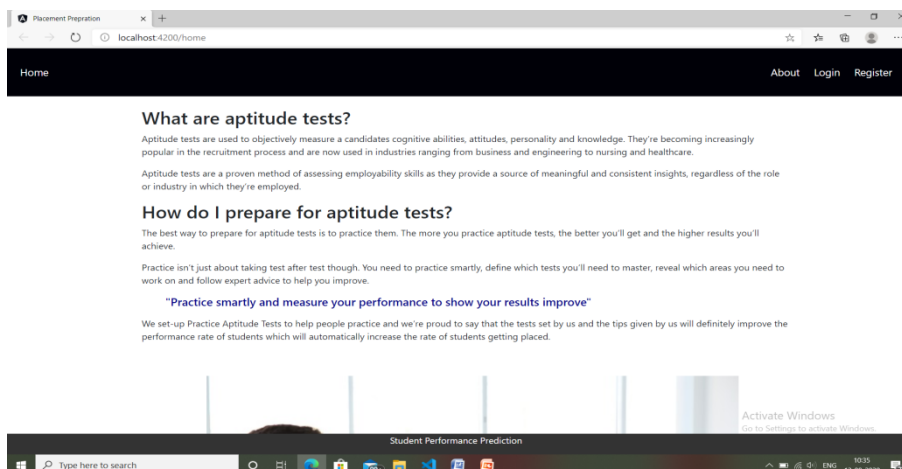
Placement Prepration

localhost:4200/home

Home

About Login Register

What are aptitude tests?

Aptitude tests are used to objectively measure a candidates cognitive abilities, attitudes, personality and knowledge. They're becoming increasingly popular in the recruitment process and are now used in industries ranging from business and engineering to nursing and healthcare.

Aptitude tests are a proven method of assessing employability skills as they provide a source of meaningful and consistent insights, regardless of the role or industry in which they're employed.

How do I prepare for aptitude tests?

The best way to prepare for aptitude tests is to practice them. The more you practice aptitude tests, the better you'll get and the higher results you'll achieve.

Practice isn't just about taking test after test though. You need to practice smartly, define which tests you'll need to master, reveal which areas you need to work on and follow expert advice to help you improve.

"Practice smartly and measure your performance to show your results improve"

We set-up Practice Aptitude Tests to help people practice and we're proud to say that the tests set by us and the tips given by us will definitely improve the performance rate of students which will automatically increase the rate of students getting placed.

Activate Windows
Go to Settings to activate Windows.

Student Performance Prediction

Type here to search

ENG 10:35 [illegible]